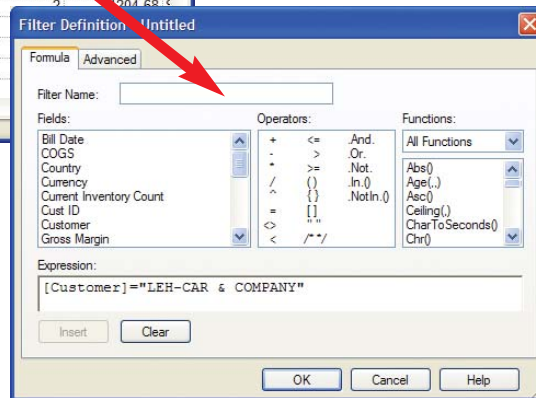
2 204.68

Filter Definition - Untitled

Formula Advanced

Filter Name:

Fields:
Bill Date
COGS
Country
Currency
Current Inventory Count
Cust ID
Customer
Gross Margin

Operators:
+ <= .And.
- > .Or.
* >= .Not.
/ () .In.()
^ {} .NotIn.()
= []
<> ""
< /**/

Functions:
All Functions
Abs()
Age(,,)
Asc()
Ceiling(,)
CharToSeconds()
Chr()

Expression:
[Customer]="LEH-CAR & COMPANY"

Insert Clear

OK Cancel Help